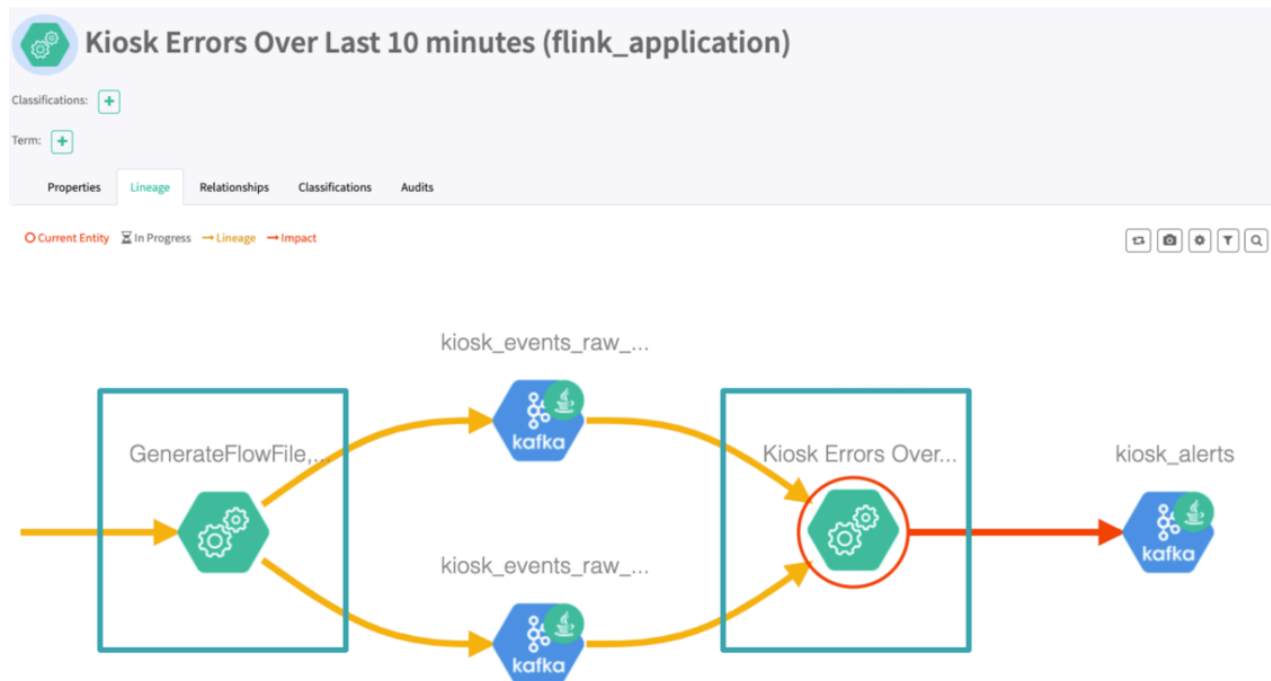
Kiosk Errors Over Last 10 minutes (flink_application)

Classifications: +

Term: +

Properties Lineage Relationships Classifications Audits

Current Entity In Progress Lineage Impact

kiosk_events_raw_...

GenerateFlowFile,...

kafka

Kiosk Errors Over...

kiosk_alerts

kafka

kiosk_events_raw_...

kafka